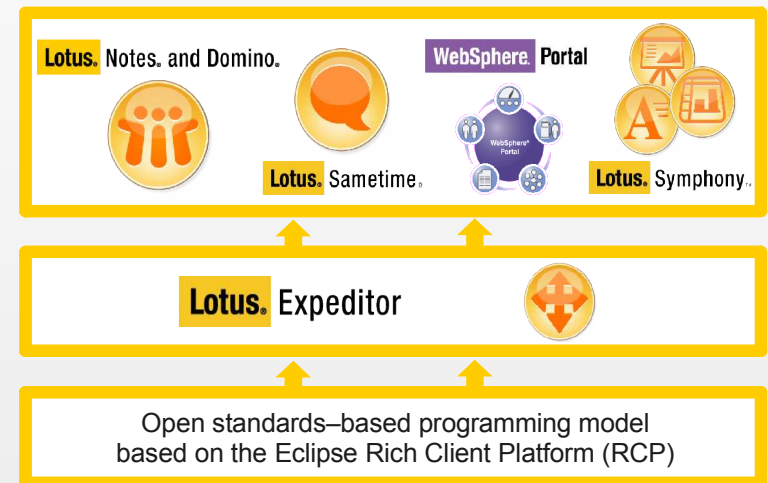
Lotus® Notes® and Domino®

WebSphere® Portal

WebSphere® Portal

Lotus® Sametime®

Lotus® Symphony™

Lotus® Expeditor

Open standards–based programming model based on the Eclipse Rich Client Platform (RCP)